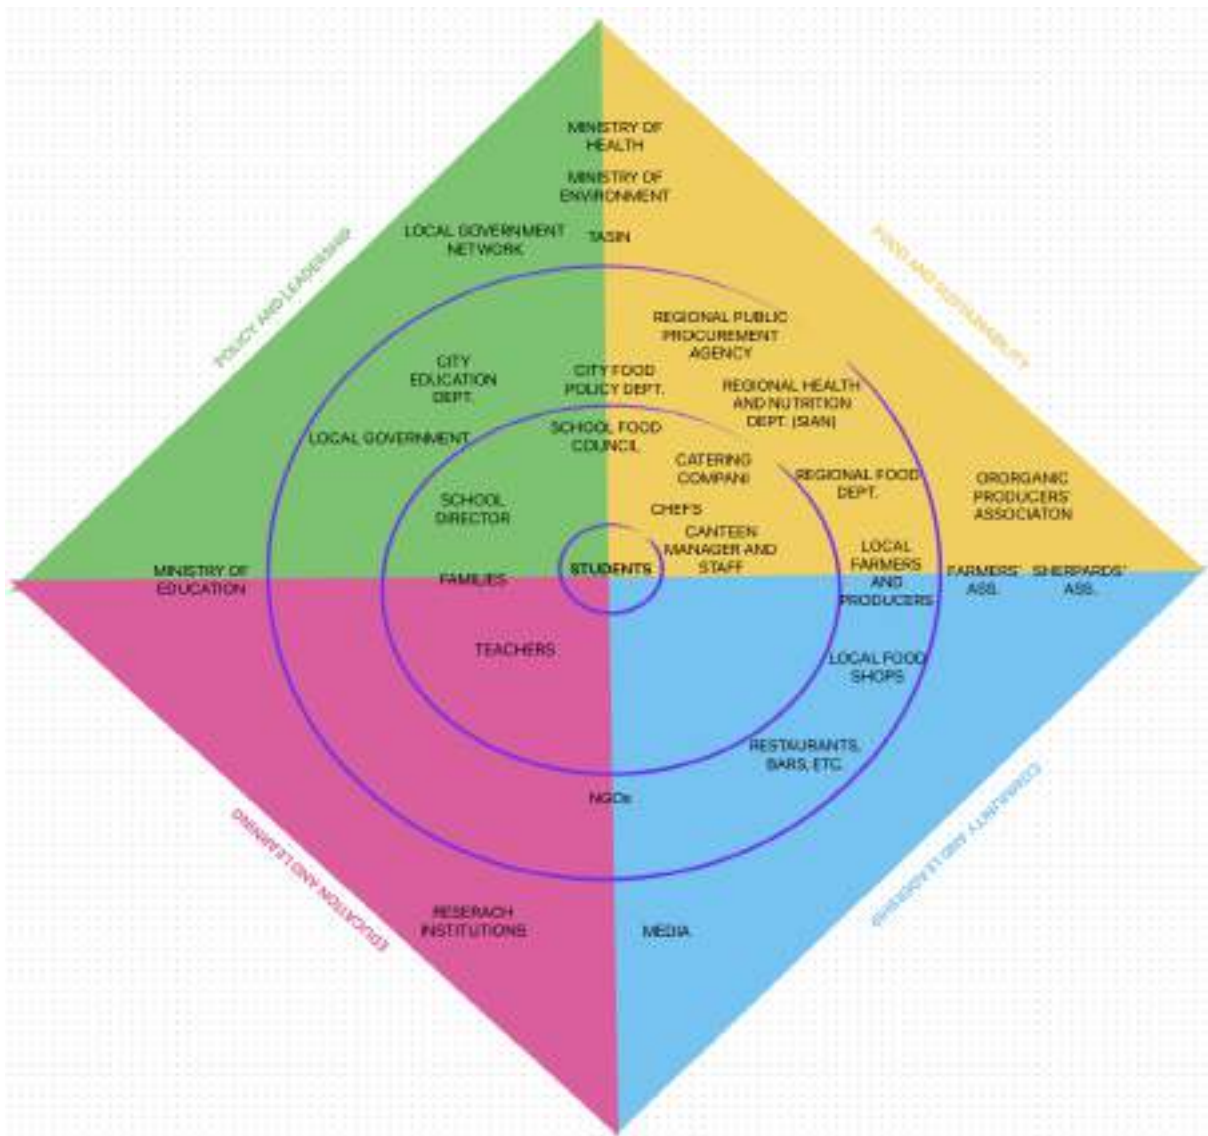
POLICY AND LEADERSHIP

FOOD AND SUSTAINABILITY

EDUCATION AND LEARNING

COMMUNITY AND LEADERSHIP

MINISTRY OF HEALTH

MINISTRY OF ENVIRONMENT

LOCAL GOVERNMENT NETWORK

TASIN

REGIONAL PUBLIC PROCUREMENT AGENCY

CITY EDUCATION DEPT.

CITY FOOD POLICY DEPT.

REGIONAL HEALTH AND NUTRITION DEPT. (SIAN)

LOCAL GOVERNMENT

SCHOOL FOOD COUNCIL

CATERING COMPANI

REGIONAL FOOD DEPT.

ORORGANIC PRODUCERS' ASSOCIATON

SCHOOL DIRECTOR

CHEFS

CANTEEN MANAGER AND STAFF

LOCAL FARMERS AND PRODUCERS

MINISTRY OF EDUCATION

FAMILIES

STUDENTS

FARMERS' ASS.

SHERPARDS' ASS.

TEACHERS

LOCAL FOOD SHOPS

RESTAURANTS, BARS, ETC.

NGOs

RESERACH INSTITUTIONS

MEDIA